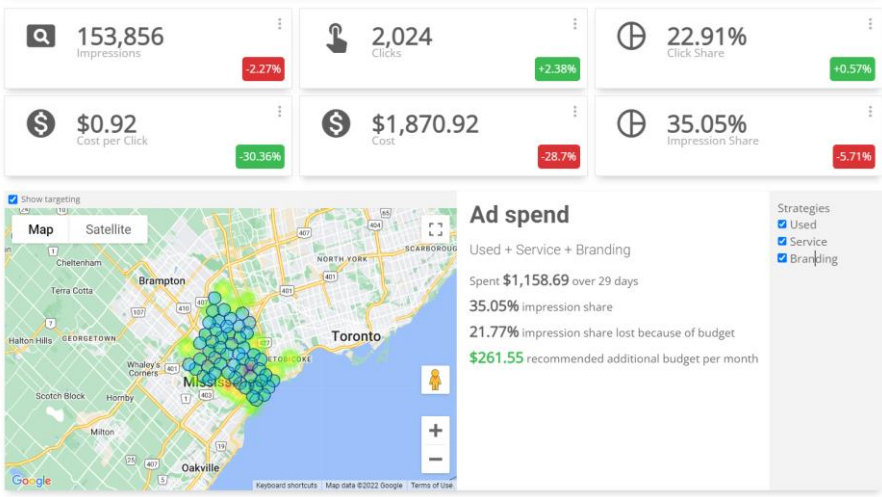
153,856
Impressions
-2.27%

2,024
Clicks
+2.38%

22.91%
Click Share
+0.57%

$0.92
Cost per Click
-30.36%

$1,870.92
Cost
-28.7%

35.05%
Impression Share
-5.71%

Show targeting

Map Satellite

Cheltenham
Brampton
Terra Cotta
Halton Hills GEORGETOWN
Whaley's Corners
Mississauga
Scotch Block
Hornby
Milton
Oakville
Toronto
NORTH YORK
SCARBOROUGH
ETOBICOKE
401
407
Google
Keyboard shortcuts Map data ©2022 Google Terms of Use

Ad spend

Used + Service + Branding

Spent $1,158.69 over 29 days

35.05% impression share

21.77% impression share lost because of budget

$261.55 recommended additional budget per month

Strategies
Used
Service
Branding